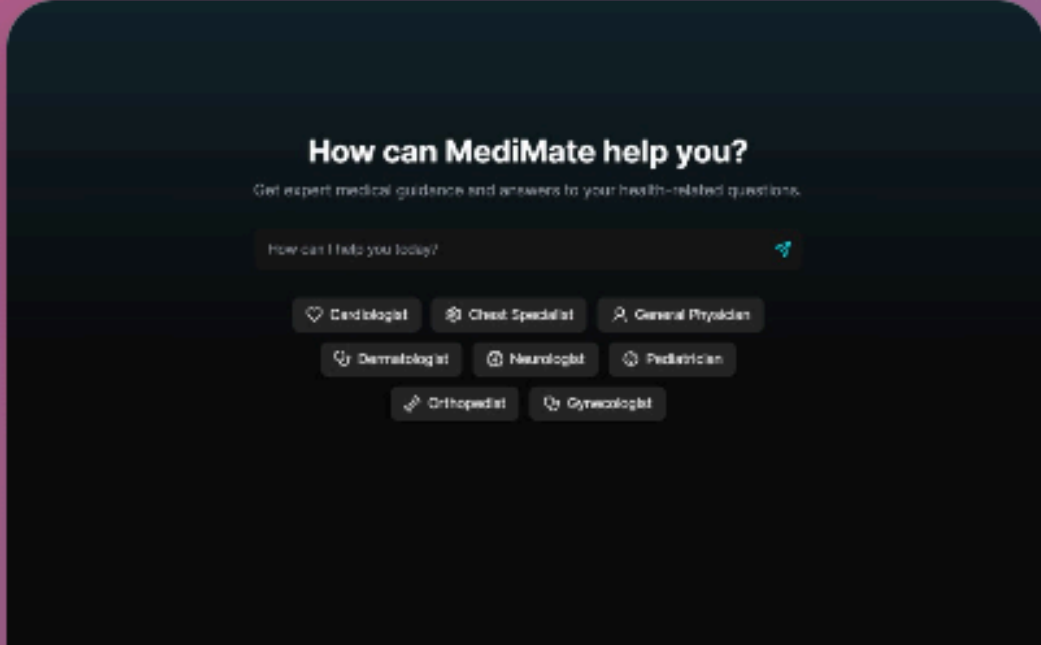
How can MediMate help you?

Get expert medical guidance and answers to your health-related questions.

How can I help you today?

Cardiologist
Chest Specialist
General Physician
Dermatologist
Neurologist
Pediatrician
Orthopedist
Gynecologist